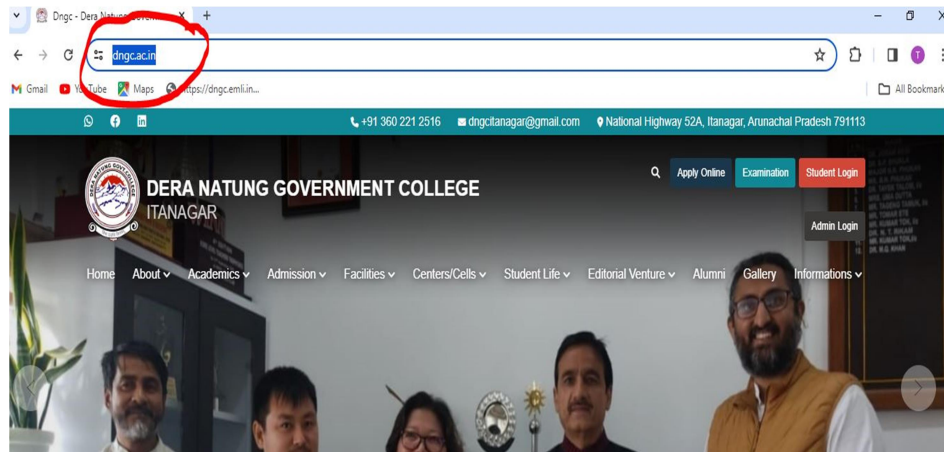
Dngc - Dera Natung Gov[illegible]

dngc.ac.in

Gmail YouTube Maps https://dngc.emli.in...

All Bookmarks

+91 360 221 2516 dngcitanagar@gmail.com National Highway 52A, Itanagar, Arunachal Pradesh 791113

DERA NATUNG GOVERNMENT COLLEGE
ITANAGAR

Apply Online Examination Student Login

Admin Login

Home About Academics Admission Facilities Centers/Cells Student Life Editorial Venture Alumni Gallery Informations